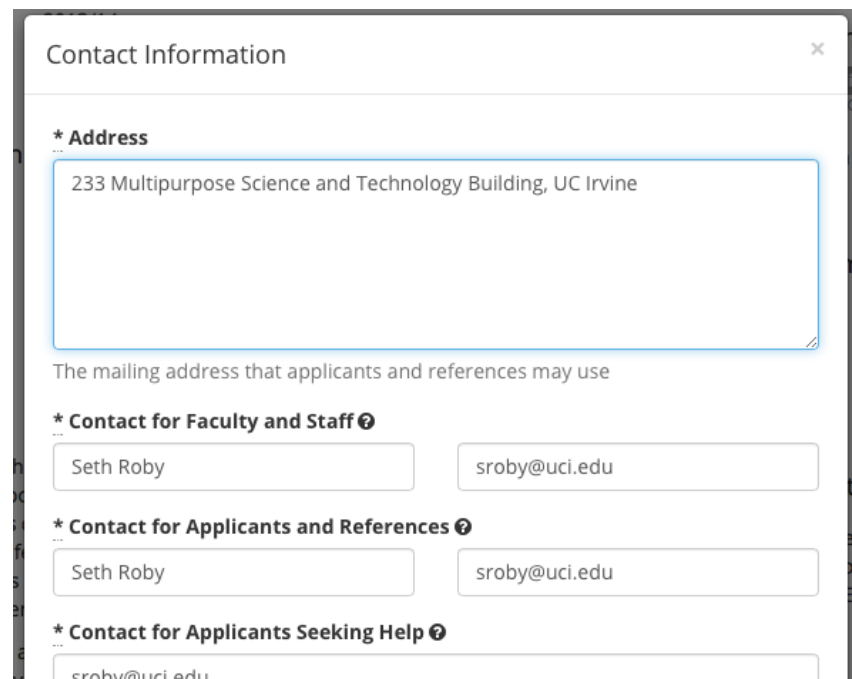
Contact Information

×

* Address

233 Multipurpose Science and Technology Building, UC Irvine

The mailing address that applicants and references may use

* Contact for Faculty and Staff

Seth Roby

sroby@uci.edu

* Contact for Applicants and References

Seth Roby

sroby@uci.edu

* Contact for Applicants Seeking Help

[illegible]